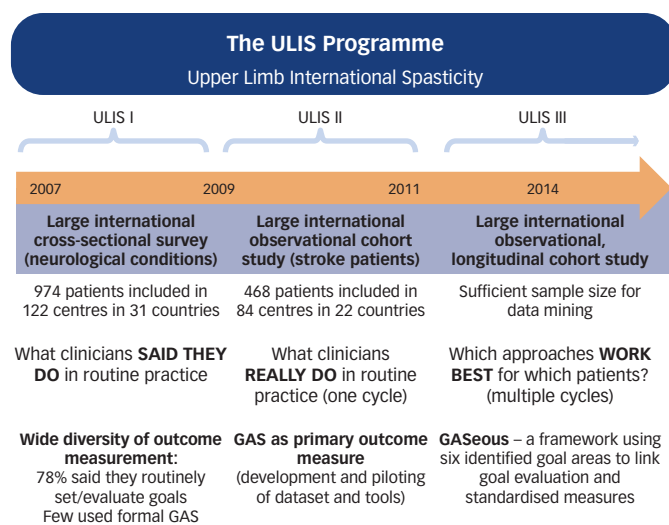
The ULIS Programme

Upper Limb International Spasticity

ULIS I

ULIS II

ULIS III

2007

2009

2011

2014

Large international cross-sectional survey (neurological conditions)

974 patients included in 122 centres in 31 countries

What clinicians SAID THEY DO in routine practice

Wide diversity of outcome measurement: 78% said they routinely set/evaluate goals Few used formal GAS

Large international observational cohort study (stroke patients)

468 patients included in 84 centres in 22 countries

What clinicians REALLY DO in routine practice (one cycle)

GAS as primary outcome measure (development and piloting of dataset and tools)

Large international observational, longitudinal cohort study

Sufficient sample size for data mining

Which approaches WORK BEST for which patients? (multiple cycles)

GASeous – a framework using six identified goal areas to link goal evaluation and standardised measures